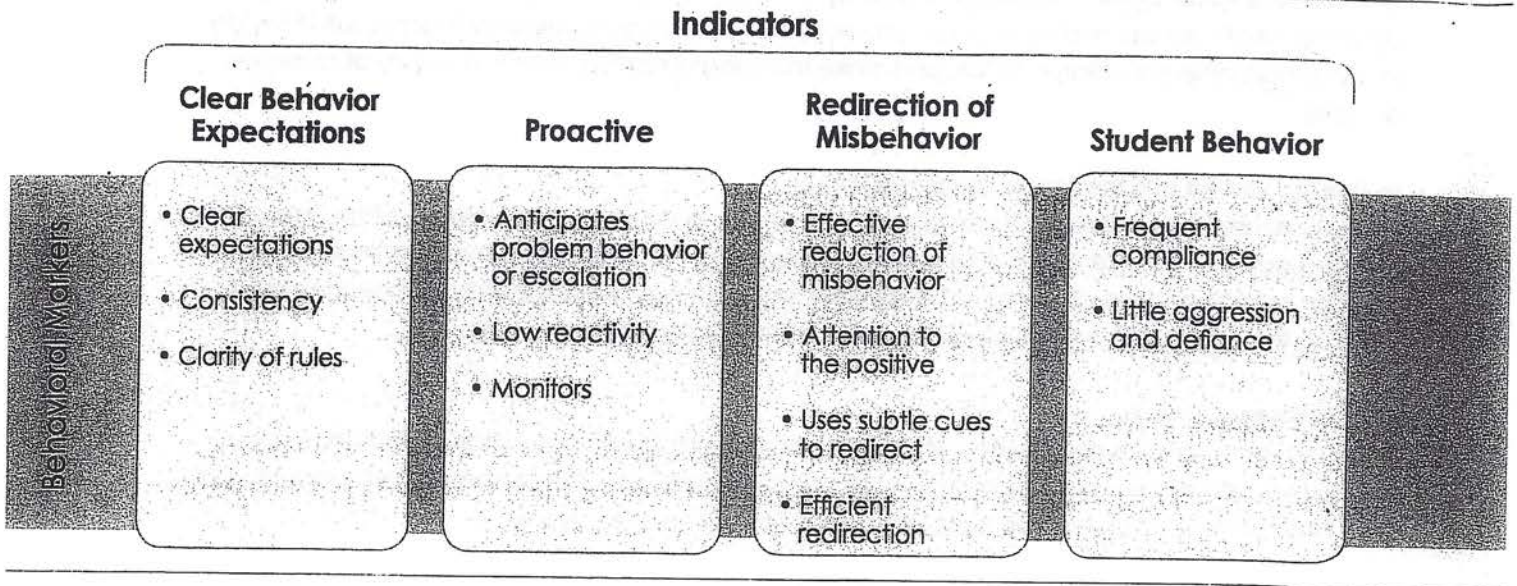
Indicators

Behavioral Markers

Clear Behavior Expectations

• Clear expectations
• Consistency
• Clarity of rules

Proactive

• Anticipates problem behavior or escalation
• Low reactivity
• Monitors

Redirection of Misbehavior

• Effective reduction of misbehavior
• Attention to the positive
• Uses subtle cues to redirect
• Efficient redirection

Student Behavior

• Frequent compliance
• Little aggression and defiance